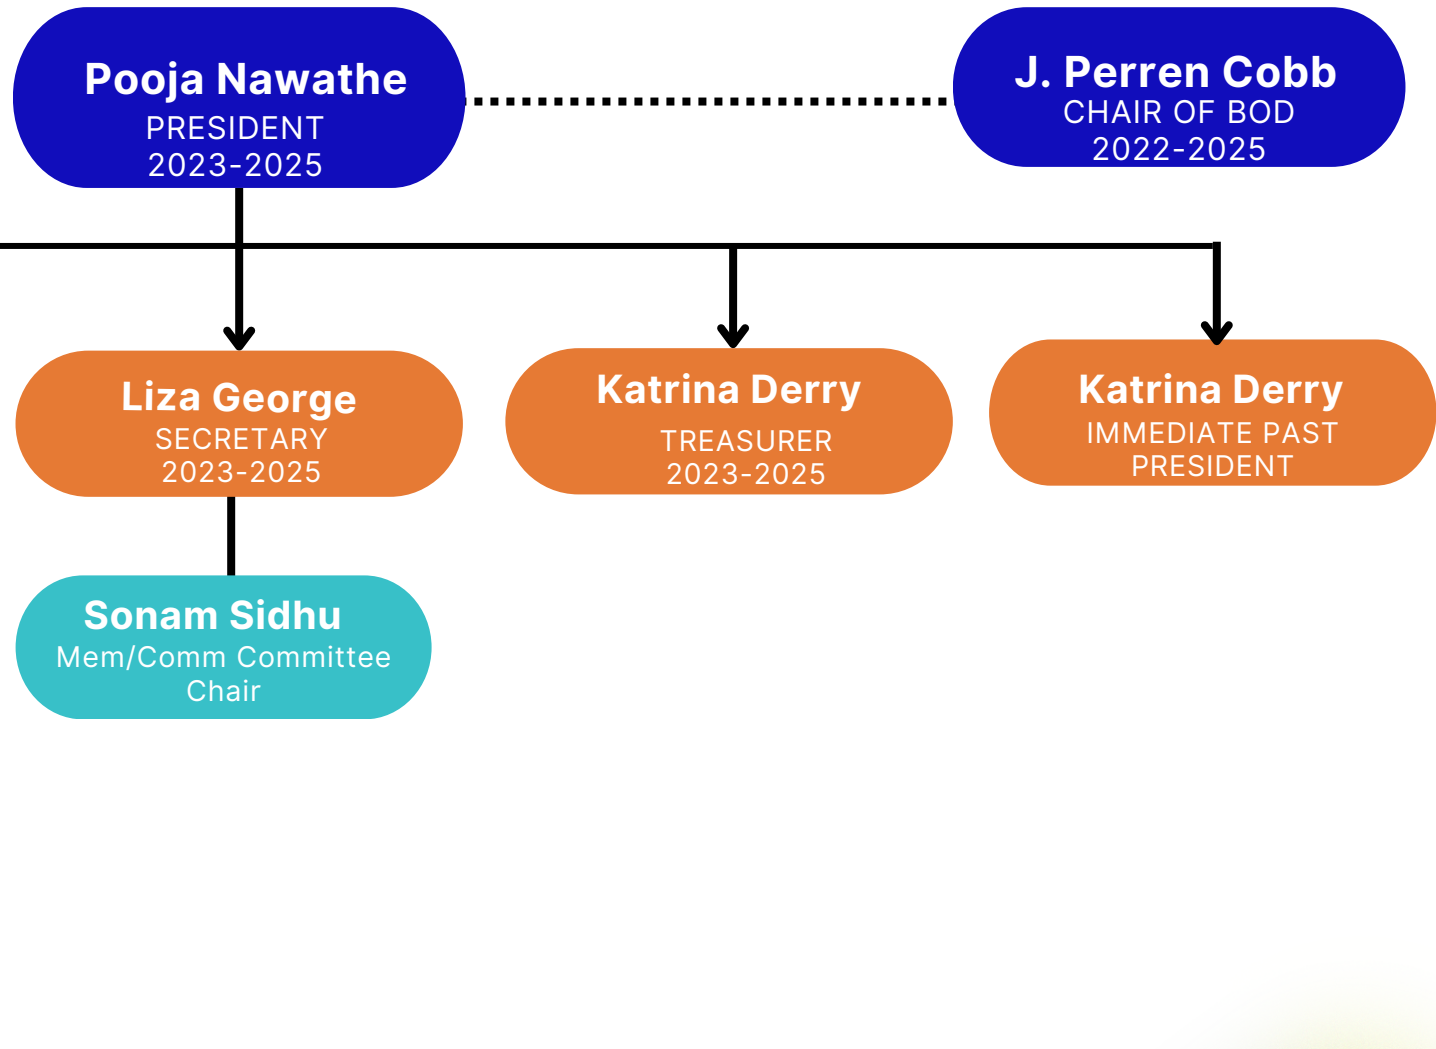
Pooja Nawathe
PRESIDENT
2023-2025

J. Perren Cobb
CHAIR OF BOD
2022-2025

Liza George
SECRETARY
2023-2025

Katrina Derry
TREASURER
2023-2025

Katrina Derry
IMMEDIATE PAST PRESIDENT

Sonam Sidhu
Mem/Comm Committee Chair